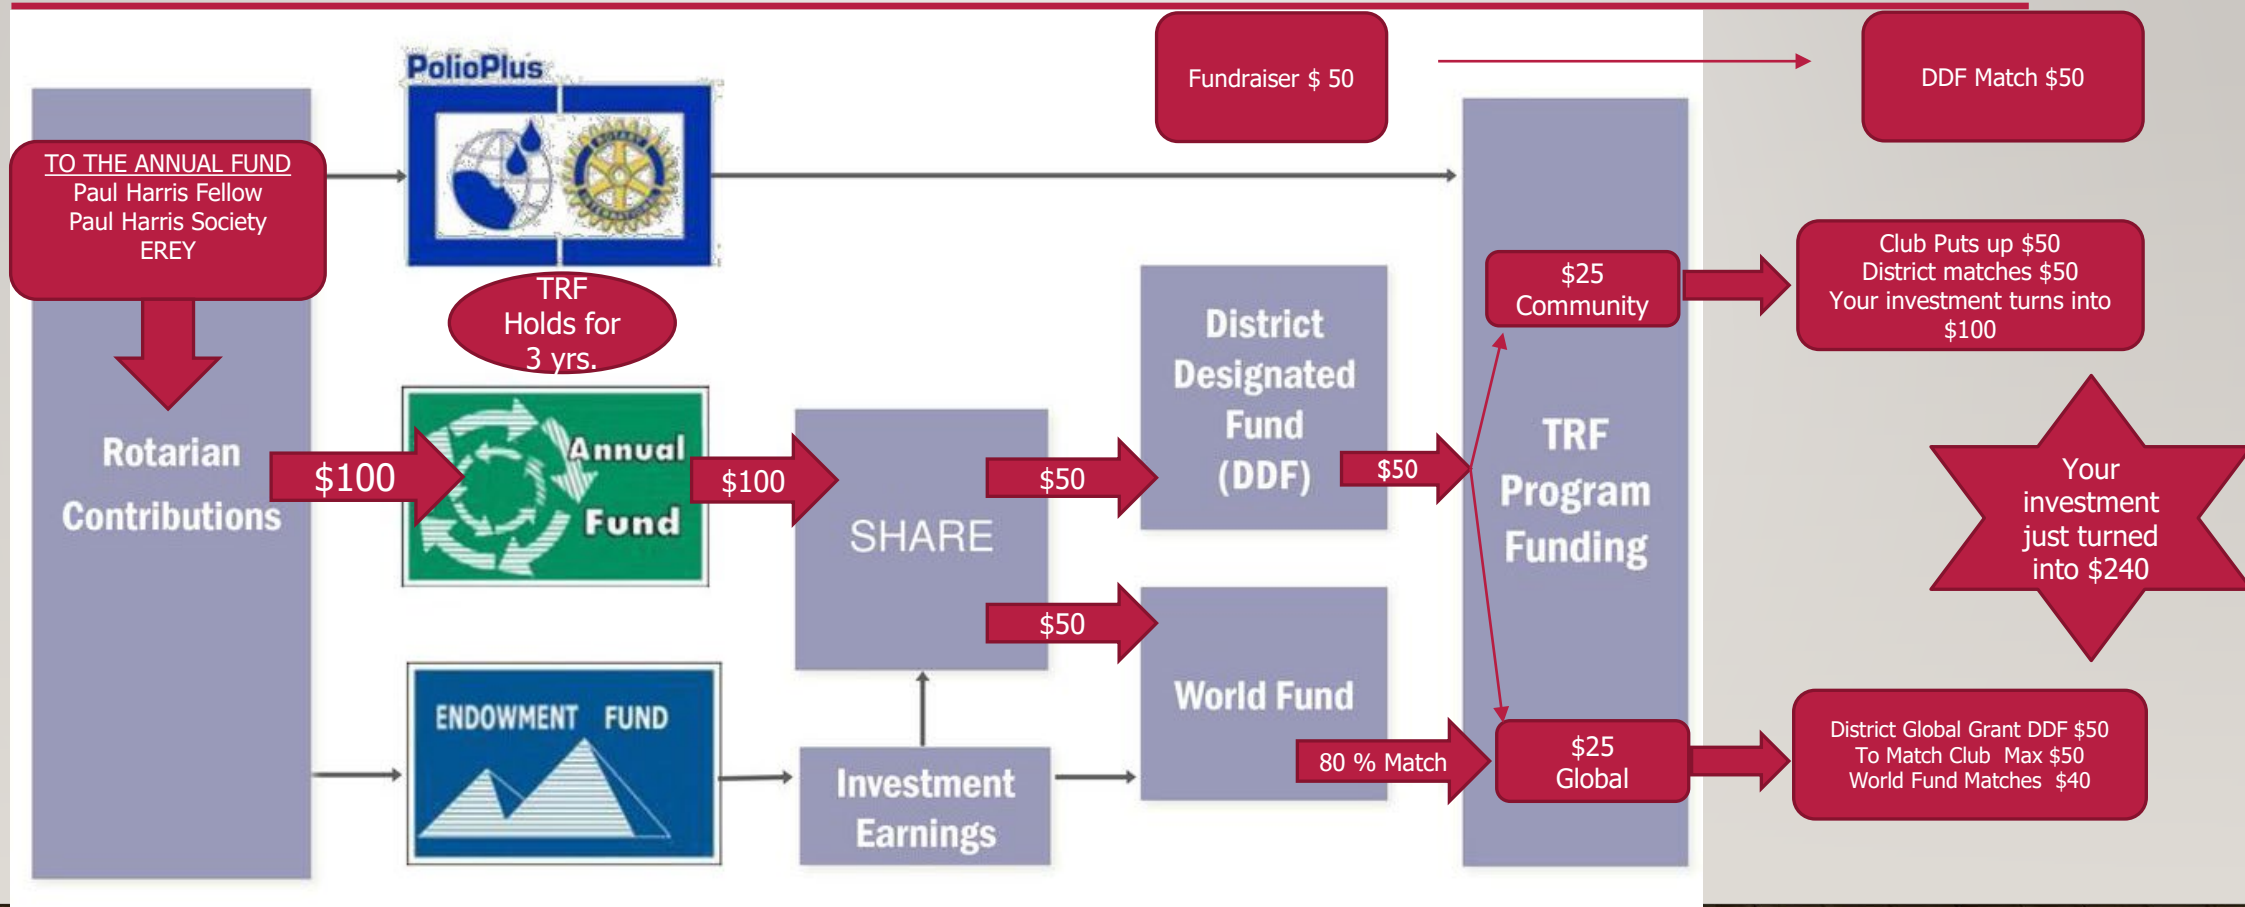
PolioPlus

Fundraiser $ 50

DDF Match $50

TO THE ANNUAL FUND
Paul Harris Fellow
Paul Harris Society
EREY

TRF
Holds for
3 yrs.

District Designated Fund (DDF)

$25
Community

Club Puts up $50
District matches $50
Your investment turns into $100

Rotarian Contributions

$100

Annual Fund

$100

SHARE

$50

$50

TRF Program Funding

Your investment just turned into $240

World Fund

ENDOWMENT FUND

Investment Earnings

80 % Match

$25
Global

District Global Grant DDF $50
To Match Club Max $50
World Fund Matches $40